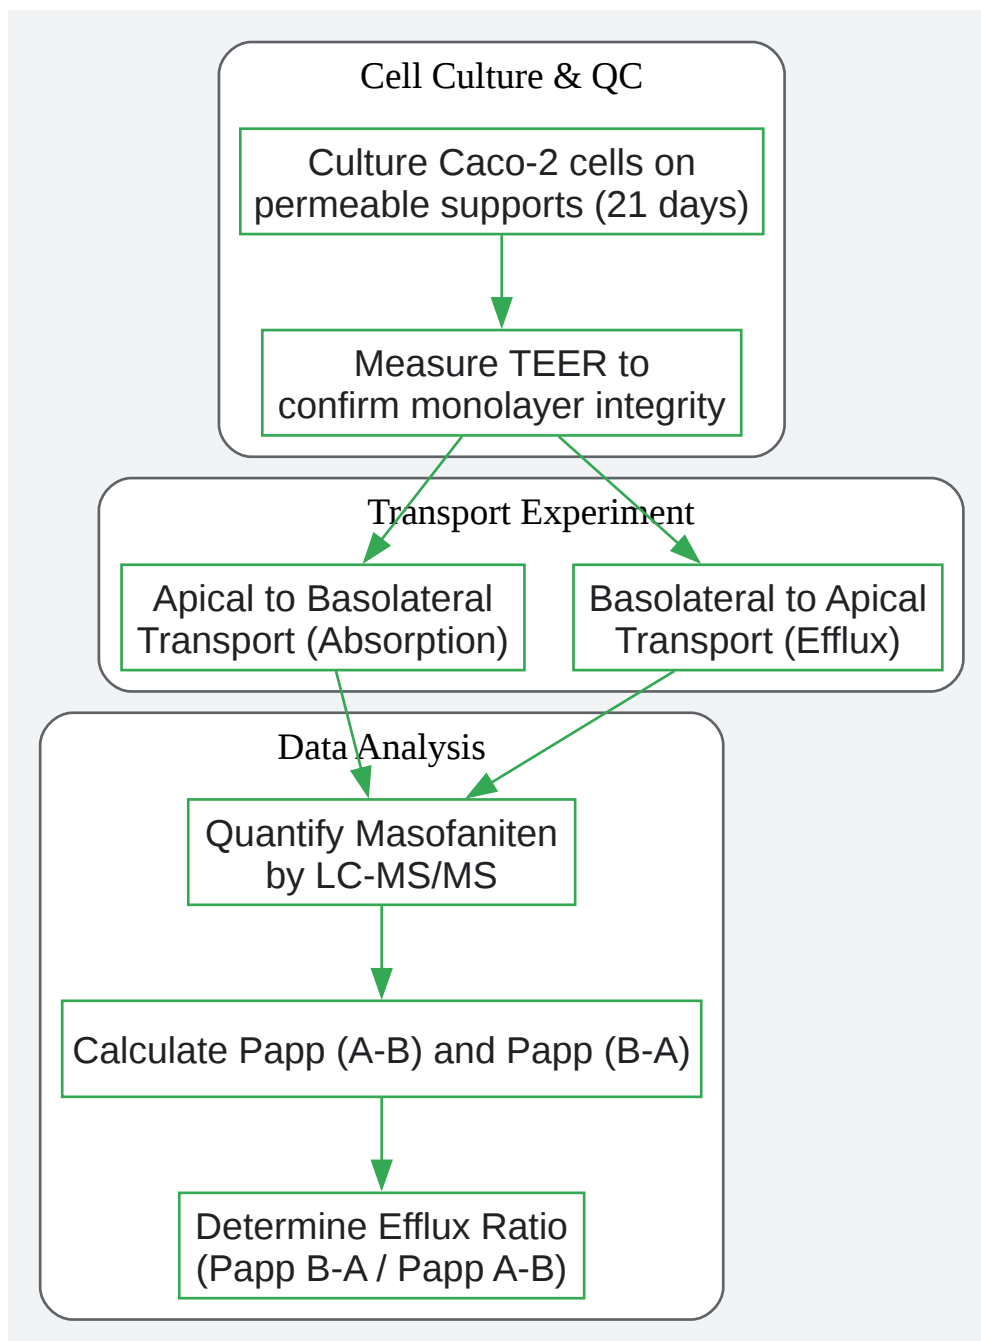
Cell Culture & QC

Culture Caco-2 cells on permeable supports (21 days)

Measure TEER to confirm monolayer integrity

Transport Experiment

Apical to Basolateral Transport (Absorption)

Basolateral to Apical Transport (Efflux)

Data Analysis

Quantify Masofaniten by LC-MS/MS

Calculate Papp (A-B) and Papp (B-A)

Determine Efflux Ratio (Papp B-A / Papp A-B)